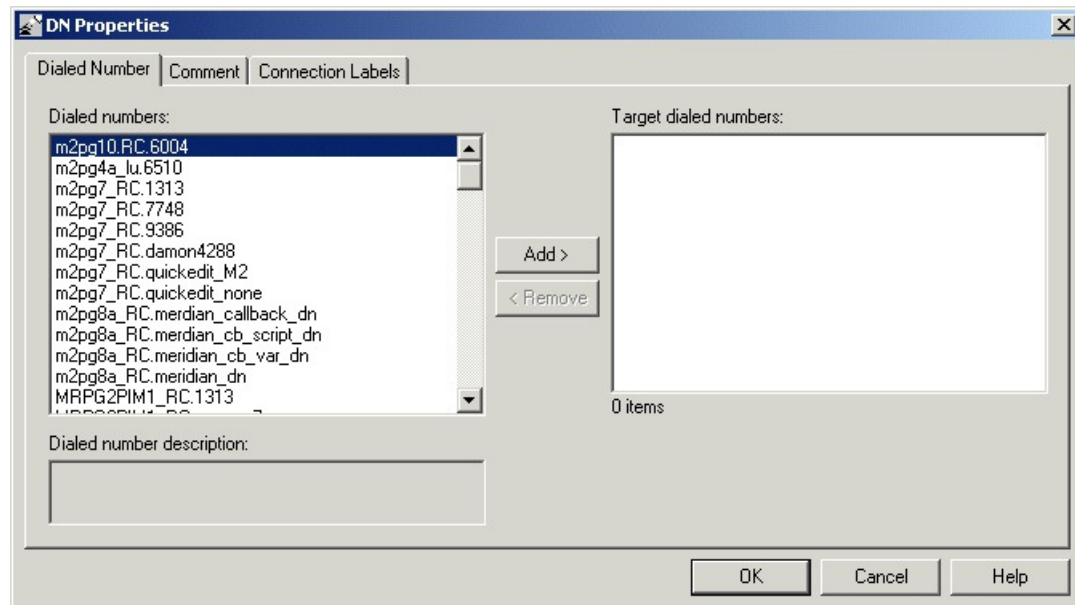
DN Properties

Dialed Number | Comment | Connection Labels

Dialed numbers:

m2pg10.RC.6004
m2pg4a_lu.6510
m2pg7_RC.1313
m2pg7_RC.7748
m2pg7_RC.9386
m2pg7_RC.damon4288
m2pg7_RC.quickedit_M2
m2pg7_RC.quickedit_none
m2pg8a_RC.merdian_callback_dn
m2pg8a_RC.merdian_cb_script_dn
m2pg8a_RC.meridian_cb_var_dn
m2pg8a_RC.meridian_dn
MRPG2PIM1_RC.1313
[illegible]

Add >

< Remove

Target dialed numbers:

0 items

Dialed number description:

OK

Cancel

Help